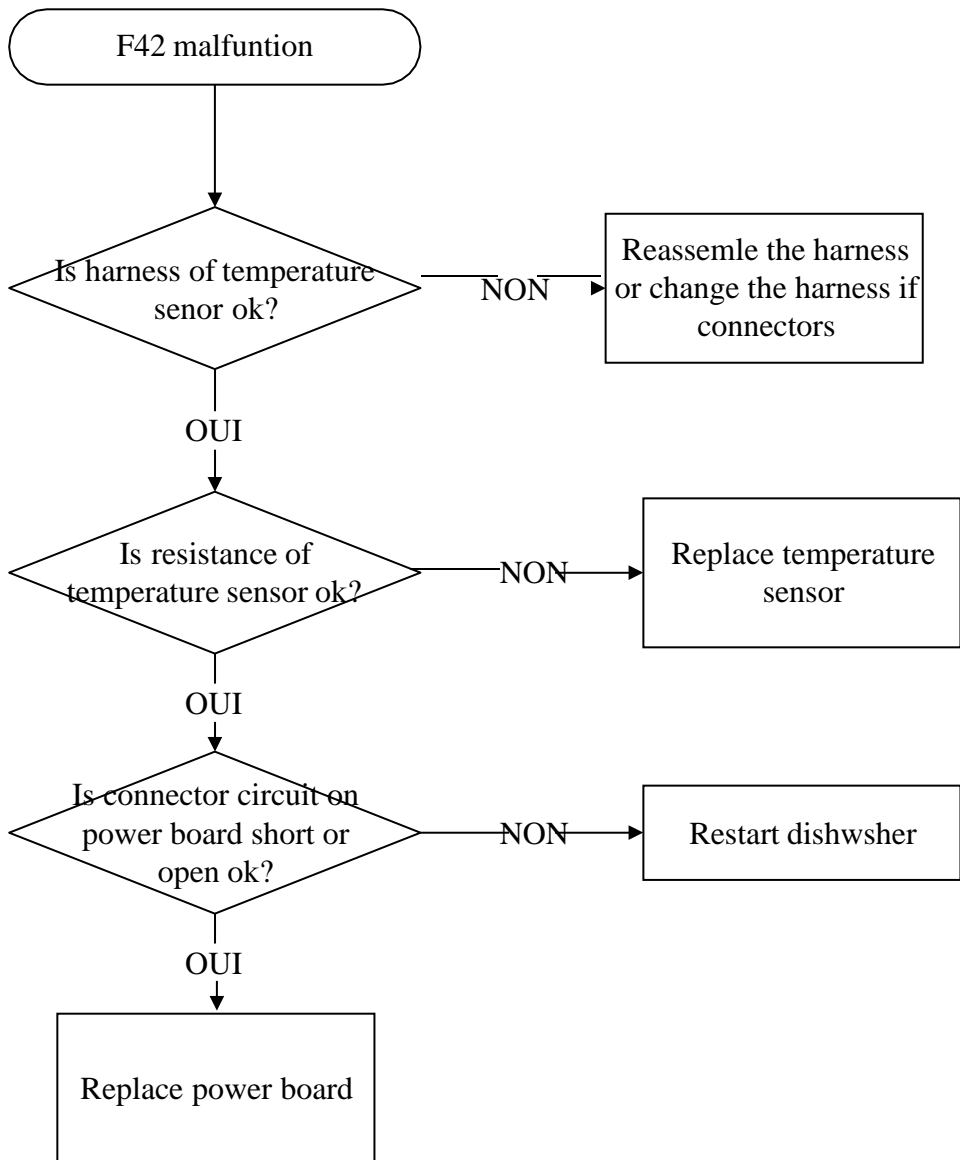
F42 malfuntion

Is harness of temperature senor ok?

NON

Reassemle the harness or change the harness if connectors

OUI

Is resistance of temperature sensor ok?

NON

Replace temperature sensor

OUI

Is connector circuit on power board short or open ok?

NON

Restart dishwsher

OUI

Replace power board